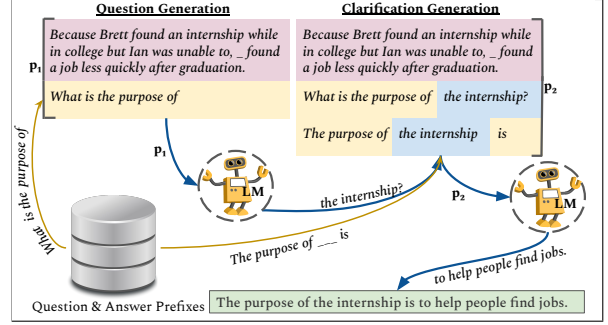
Question Generation

Because Brett found an internship while in college but Ian was unable to, _ found a job less quickly after graduation.

$\mathbf{p_1}$

What is the purpose of

Clarification Generation

Because Brett found an internship while in college but Ian was unable to, _ found a job less quickly after graduation.

What is the purpose of the internship?

$\mathbf{p_2}$

The purpose of the internship is

What is the purpose of

$\mathbf{p_1}$

LM

the internship?

$\mathbf{p_2}$

LM

The purpose of ___ is

to help people find jobs.

Question & Answer Prefixes

The purpose of the internship is to help people find jobs.